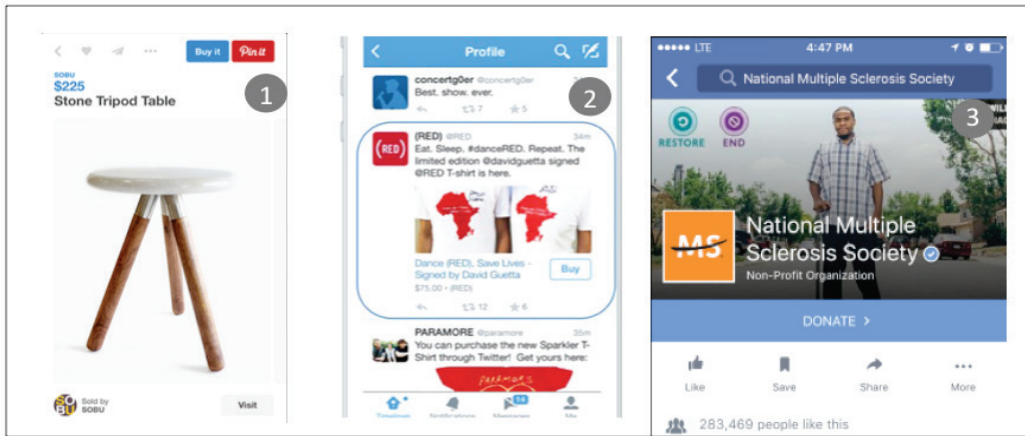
Buy it Pin it

SOBU
$225
Stone Tripod Table

1

SOBU Sold by SOBU

Visit

Profile

concertg0er @concertg0er
Best. show. ever.

7 5

2

(RED) @RED 34m
Eat. Sleep. #danceRED. Repeat. The limited edition @davidguetta signed @RED T-shirt is here.

Dance (RED), Save Lives - Signed by David Guetta
$75.00 • (RED)

Buy

12 6

PARAMORE @paramore 35m
You can purchase the new Sparkler T-Shirt through Twitter! Get yours here:

14

●●●●● LTE 4:47 PM

National Multiple Sclerosis Society

RESTORE END

3

MS

National Multiple Sclerosis Society

Non-Profit Organization

DONATE >

Like Save Share More

283,469 people like this